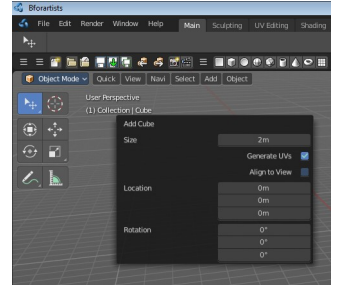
Bforartists
File Edit Render Window Help Main Sculpting UV Editing Shading
Object Mode Quick View Navi Select Add Object
User Perspective
(1) Collection | Cube
Add Cube
Size 2m
Generate UVs
Align to View
Location 0m
0m
0m
Rotation 0°
0°
0°